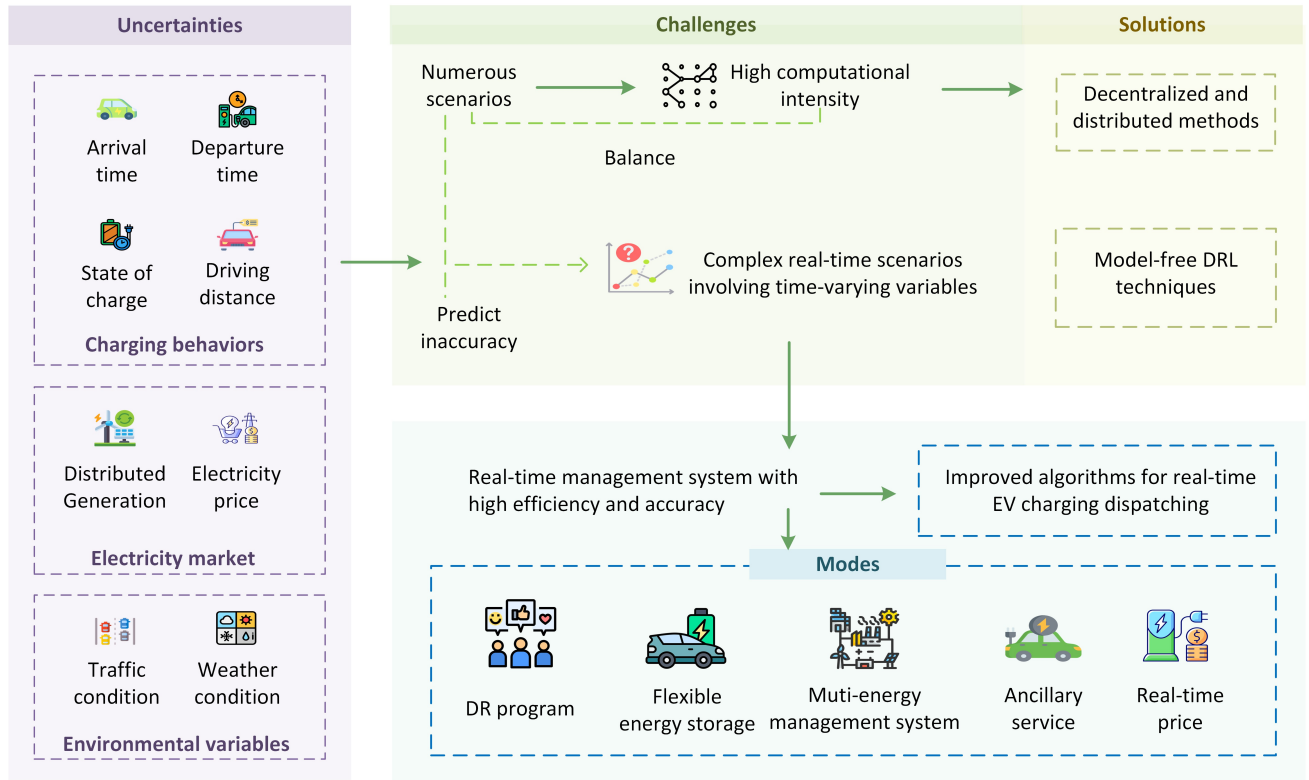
Uncertainties

Arrival time

Departure time

State of charge

Driving distance

Charging behaviors

Distributed Generation

Electricity price

Electricity market

Traffic condition

Weather condition

Environmental variables

Challenges

Solutions

Numerous scenarios

High computational intensity

Decentralized and distributed methods

Balance

Complex real-time scenarios involving time-varying variables

Model-free DRL techniques

Predict inaccuracy

Real-time management system with high efficiency and accuracy

Improved algorithms for real-time EV charging dispatching

Modes

DR program

Flexible energy storage

Muti-energy management system

Ancillary service

Real-time price